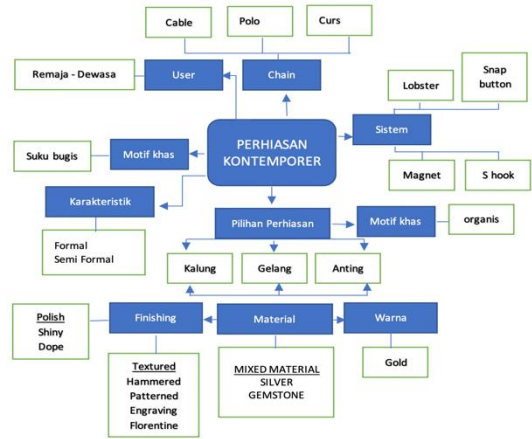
Cable

Polo

Curs

Remaja - Dewasa

User

Chain

Lobster

Snap button

PERHIASAN KONTEMPORER

Sistem

Suku bugis

Motif khas

Magnet

S hook

Karakteristik

Formal
Semi Formal

Pilihan Perhiasan

Motif khas

organis

Kalung

Gelang

Anting

Polish
Shiny
Dope

Finishing

Material

Warna

Textured
Hammered
Patterned
Engraving
Florentine

MIXED MATERIAL
SILVER
GEMSTONE

Gold